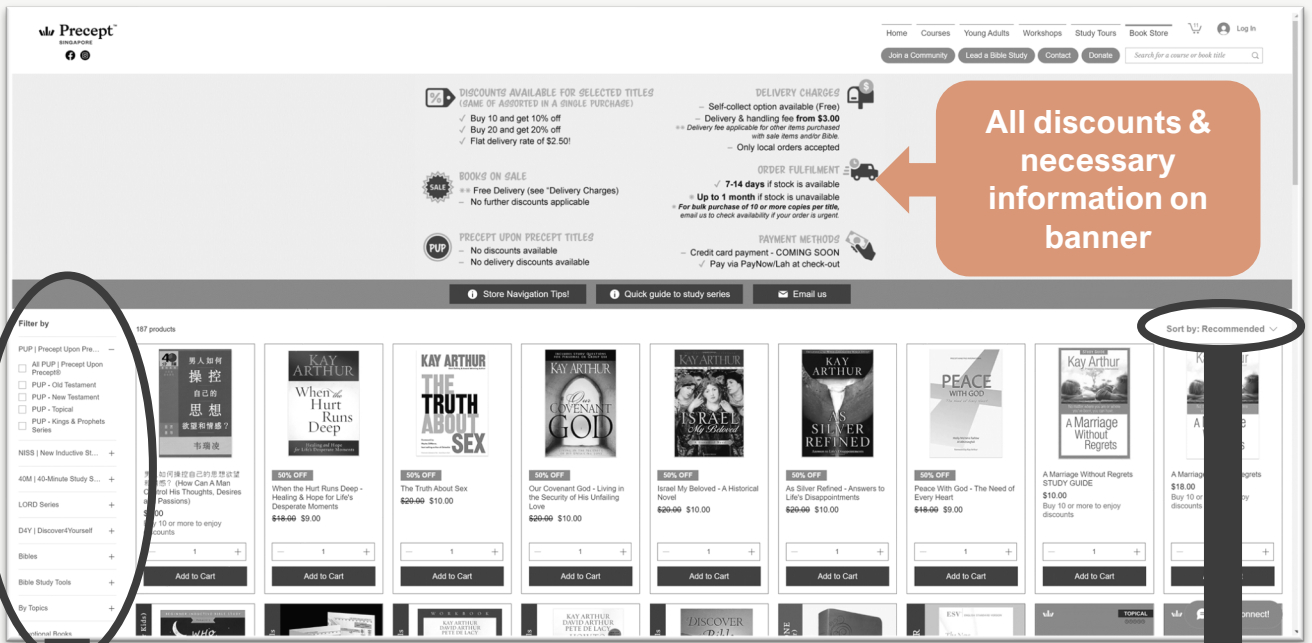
Precept™ SINGAPORE

Home | Courses | Young Adults | Workshops | Study Tours | Book Store | Log In

Join a Community | Lead a Bible Study | Contact | Donate | Search for a course or book title

DISCOUNTS AVAILABLE FOR SELECTED TITLES (SAME OF ASSORTED IN A SINGLE PURCHASE)
✓ Buy 10 and get 10% off
✓ Buy 20 and get 20% off
✓ Flat delivery rate of $2.50!

BOOKS ON SALE
** Free Delivery (see "Delivery Charges)
– No further discounts applicable

PRECEPT UPON PRECEPT TITLES
– No discounts available
– No delivery discounts available

DELIVERY CHARGES
– Self-collect option available (Free)
– Delivery & handling fee from $3.00
** Delivery fee applicable for other items purchased with sale items and/or Bible.
– Only local orders accepted

ORDER FULFILMENT
✓ 7-14 days if stock is available
✓ Up to 1 month if stock is unavailable
* For bulk purchase of 10 or more copies per title, email us to check availability if your order is urgent.

PAYMENT METHODS
– Credit card payment – COMING SOON
✓ Pay via PayNow/Lah at check-out

All discounts & necessary information on banner

Store Navigation Tips! | Quick guide to study series | Email us

Filter by

PUP | Precept Upon Pre... –
All PUP | Precept Upon Precept®
PUP - Old Testament
PUP - New Testament
PUP - Topical
PUP - Kings & Prophets Series
NISS | New Inductive St... +
40M | 40-Minute Study S... +
LORD Series +
D4Y | Discover4Yourself +
Bibles +
Bible Study Tools +
By Topics +
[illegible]onal Books

187 products

Sort by: Recommended

男人如何操控自己的思想欲望和情感? (How Can A Man Control His Thoughts, Desires and Passions)
$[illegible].00
Buy 10 or more to enjoy discounts

50% OFF
When the Hurt Runs Deep - Healing & Hope for Life's Desperate Moments
$18.00 $9.00

50% OFF
The Truth About Sex
$20.00 $10.00

50% OFF
Our Covenant God - Living in the Security of His Unfailing Love
$20.00 $10.00

50% OFF
Israel My Beloved - A Historical Novel
$20.00 $10.00

50% OFF
As Silver Refined - Answers to Life's Disappointments
$20.00 $10.00

50% OFF
Peace With God - The Need of Every Heart
$18.00 $9.00

A Marriage Without Regrets STUDY GUIDE
$10.00
Buy 10 or more to enjoy discounts

A Marriag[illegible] Regrets
$18.00
Buy 10 or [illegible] discounts

Add to Cart

KAY ARTHUR
WHEN THE HURT RUNS DEEP
KAY ARTHUR THE TRUTH ABOUT SEX
KAY ARTHUR OUR COVENANT GOD
KAY ARTHUR ISRAEL MY BELOVED
KAY ARTHUR AS SILVER REFINED
PEACE WITH GOD
Kay Arthur A Marriage Without Regrets

KAY ARTHUR DAVID ARTHUR PETE DE LACY
DISCOVER
ESV
TOPICAL
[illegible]onnect!